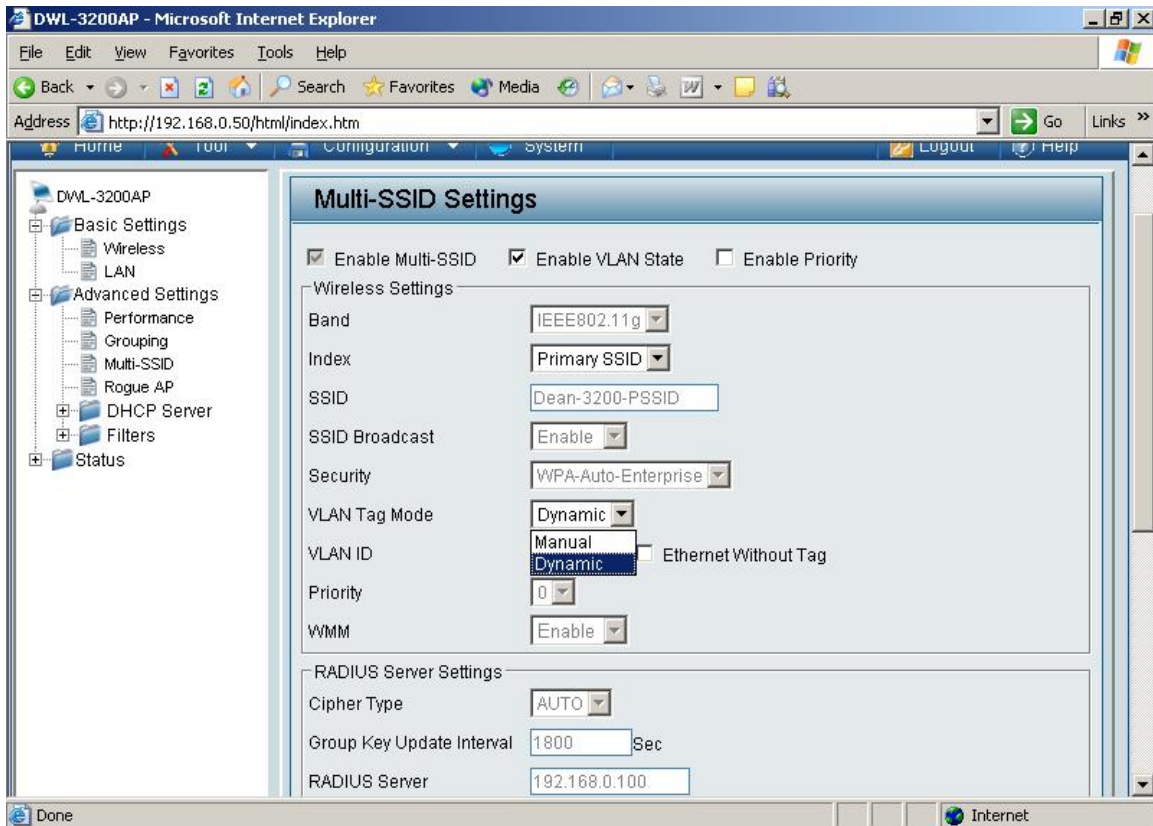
DWL-3200AP - Microsoft Internet Explorer

File Edit View Favorites Tools Help

Back Search Favorites Media

Address http://192.168.0.50/html/index.htm Go Links

Home Tool Configuration System Logout Help

DWL-3200AP
Basic Settings
Wireless
LAN
Advanced Settings
Performance
Grouping
Multi-SSID
Rogue AP
DHCP Server
Filters
Status

Multi-SSID Settings

Enable Multi-SSID Enable VLAN State Enable Priority

Wireless Settings

| | |
|---|---|
| Band | IEEE802.11g |
| Index | Primary SSID |
| SSID | Dean-3200-PSSID |
| SSID Broadcast | Enable |
| Security | WPA-Auto-Enterprise |
| VLAN Tag Mode | Dynamic |
| VLAN ID | Manual Dynamic Ethernet Without Tag |
| Priority | 0 |
| WMM | Enable |

RADIUS Server Settings

| | |
|---|---|
| Cipher Type | AUTO |
| Group Key Update Interval | 1800 Sec |
| RADIUS Server | 192.168.0.100 |

Done Internet